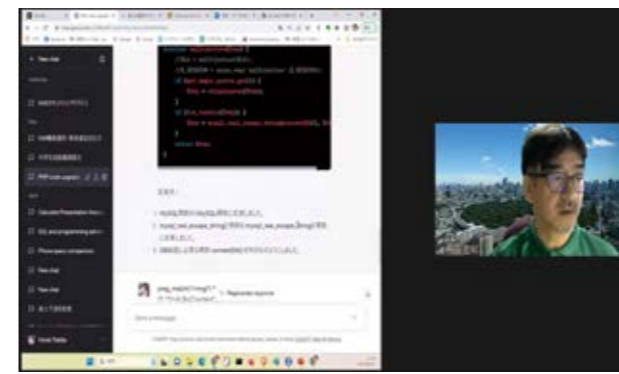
+ New chat

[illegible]

PHP code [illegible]

Calculate Presentation Hours

SQL and programming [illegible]

Phone query comparison

New chat

New chat

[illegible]

function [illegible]

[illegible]

mysql_real_escape_string

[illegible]

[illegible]

Regenerate response

Send a message

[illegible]